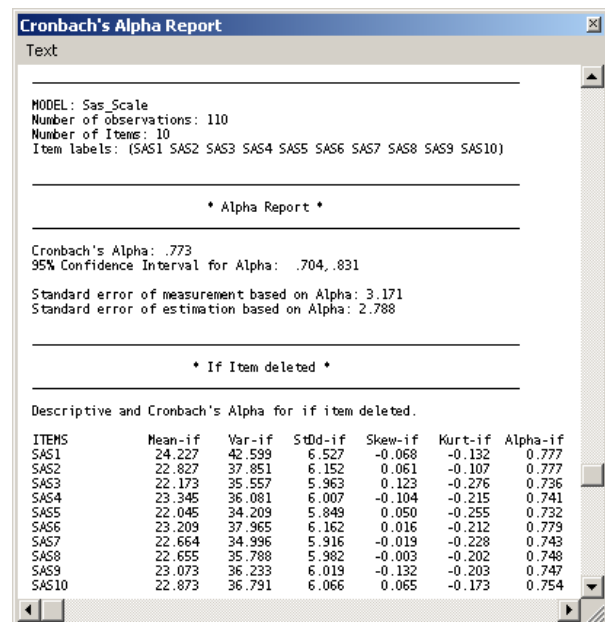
Cronbach's Alpha Report

Text

MODEL: Sas_Scale
Number of observations: 110
Number of Items: 10
Item labels: (SAS1 SAS2 SAS3 SAS4 SAS5 SAS6 SAS7 SAS8 SAS9 SAS10)

• Alpha Report •

Cronbach's Alpha: .773
95% Confidence Interval for Alpha: .704,.831

Standard error of measurement based on Alpha: 3.171
Standard error of estimation based on Alpha: 2.788

• If Item deleted •

Descriptive and Cronbach's Alpha for if item deleted.

| ITEMS | Mean-if | Var-if | StDd-if | Skew-if | Kurt-if | Alpha-if |
|---|---|---|---|---|---|---|
| SAS1 | 24.227 | 42.599 | 6.527 | -0.068 | -0.132 | 0.777 |
| SAS2 | 22.827 | 37.851 | 6.152 | 0.061 | -0.107 | 0.777 |
| SAS3 | 22.173 | 35.557 | 5.963 | 0.123 | -0.276 | 0.736 |
| SAS4 | 23.345 | 36.081 | 6.007 | -0.104 | -0.215 | 0.741 |
| SAS5 | 22.045 | 34.209 | 5.849 | 0.050 | -0.255 | 0.732 |
| SAS6 | 23.209 | 37.965 | 6.162 | 0.016 | -0.212 | 0.779 |
| SAS7 | 22.664 | 34.996 | 5.916 | -0.019 | -0.228 | 0.743 |
| SAS8 | 22.655 | 35.788 | 5.982 | -0.003 | -0.202 | 0.748 |
| SAS9 | 23.073 | 36.233 | 6.019 | -0.132 | -0.203 | 0.747 |
| SAS10 | 22.873 | 36.791 | 6.066 | 0.065 | -0.173 | 0.754 |